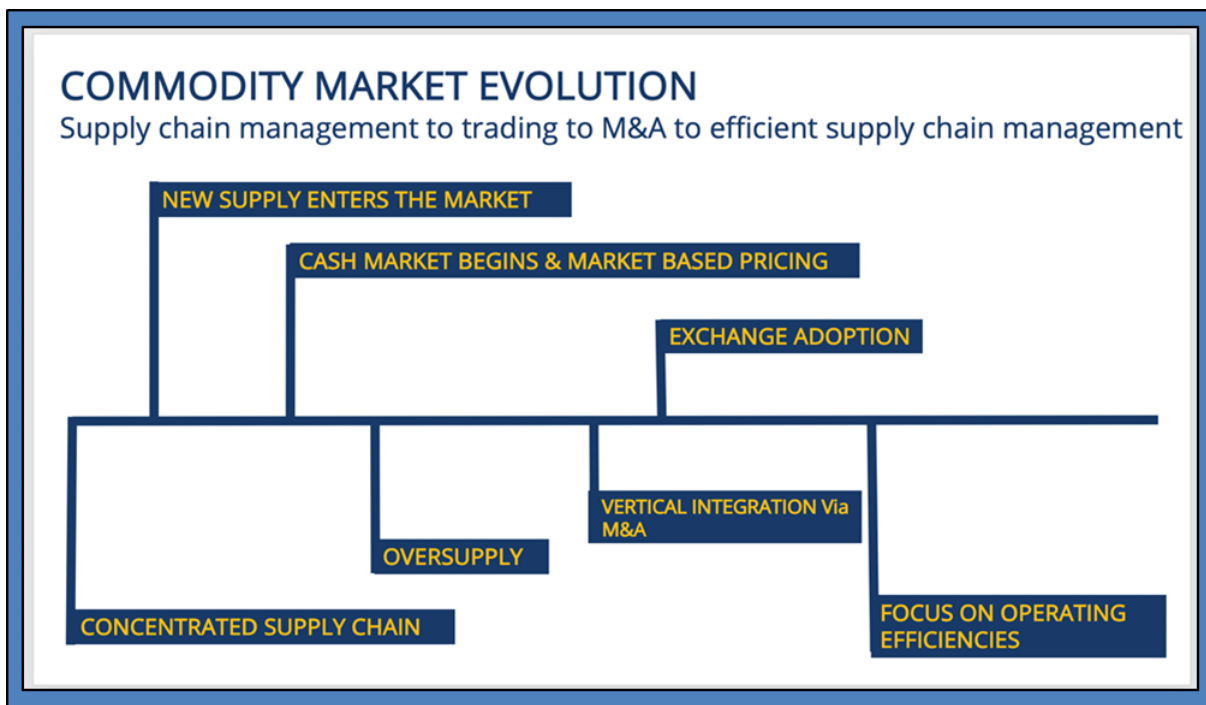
COMMODITY MARKET EVOLUTION
Supply chain management to trading to M&A to efficient supply chain management

NEW SUPPLY ENTERS THE MARKET

CASH MARKET BEGINS & MARKET BASED PRICING

EXCHANGE ADOPTION

VERTICAL INTEGRATION Via M&A

OVERSUPPLY

CONCENTRATED SUPPLY CHAIN

FOCUS ON OPERATING EFFICIENCIES